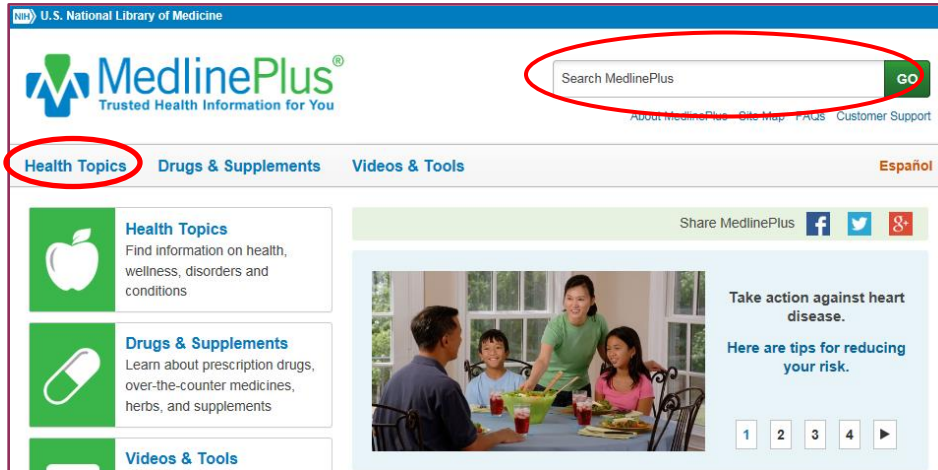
NIH U.S. National Library of Medicine

MedlinePlus®
Trusted Health Information for You

Search MedlinePlus GO

About MedlinePlus Site Map FAQs Customer Support

Health Topics Drugs & Supplements Videos & Tools Español

Health Topics
Find information on health, wellness, disorders and conditions

Drugs & Supplements
Learn about prescription drugs, over-the-counter medicines, herbs, and supplements

Videos & Tools

Share MedlinePlus

Take action against heart disease.

Here are tips for reducing your risk.

1 2 3 4 ▶